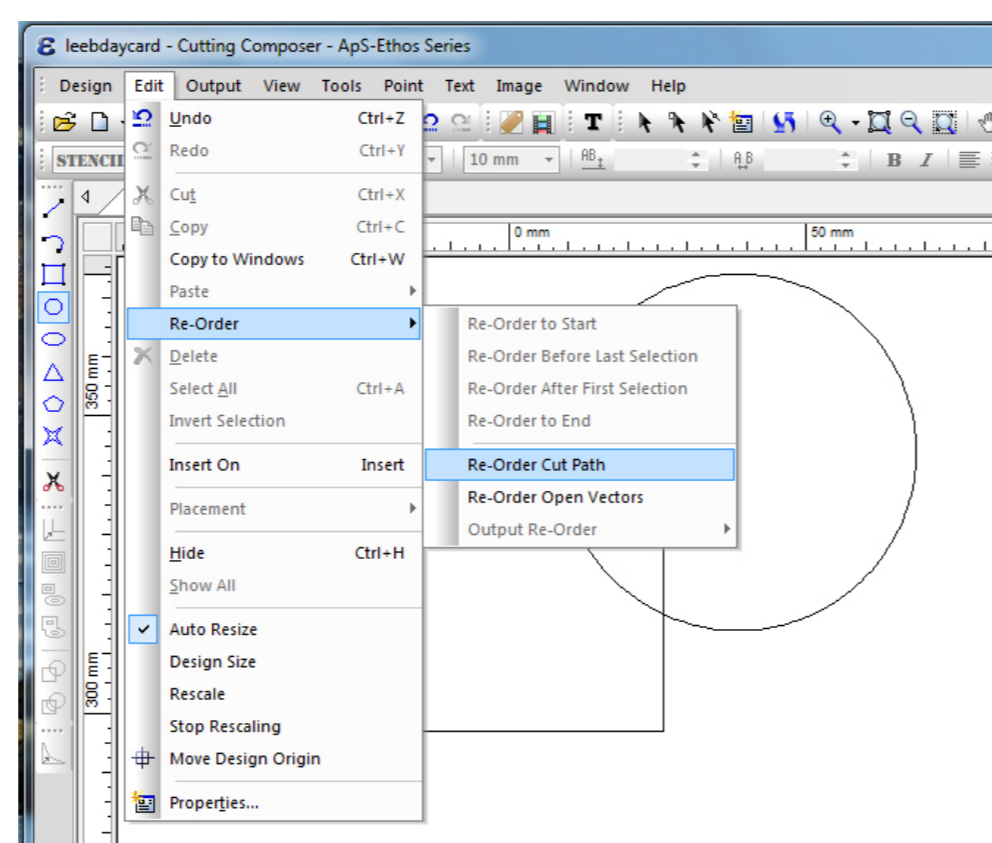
leebdaycard - Cutting Composer - ApS-Ethos Series

Design Edit Output View Tools Point Text Image Window Help

STENCIL 10 mm B I

0 mm 50 mm

350 mm

300 mm

Undo Ctrl+Z
Redo Ctrl+Y
Cut Ctrl+X
Copy Ctrl+C
Copy to Windows Ctrl+W
Paste
Re-Order
Delete
Select All Ctrl+A
Invert Selection
Insert On Insert
Placement
Hide Ctrl+H
Show All
Auto Resize
Design Size
Rescale
Stop Rescaling
Move Design Origin
Properties...

Re-Order to Start
Re-Order Before Last Selection
Re-Order After First Selection
Re-Order to End
Re-Order Cut Path
Re-Order Open Vectors
Output Re-Order